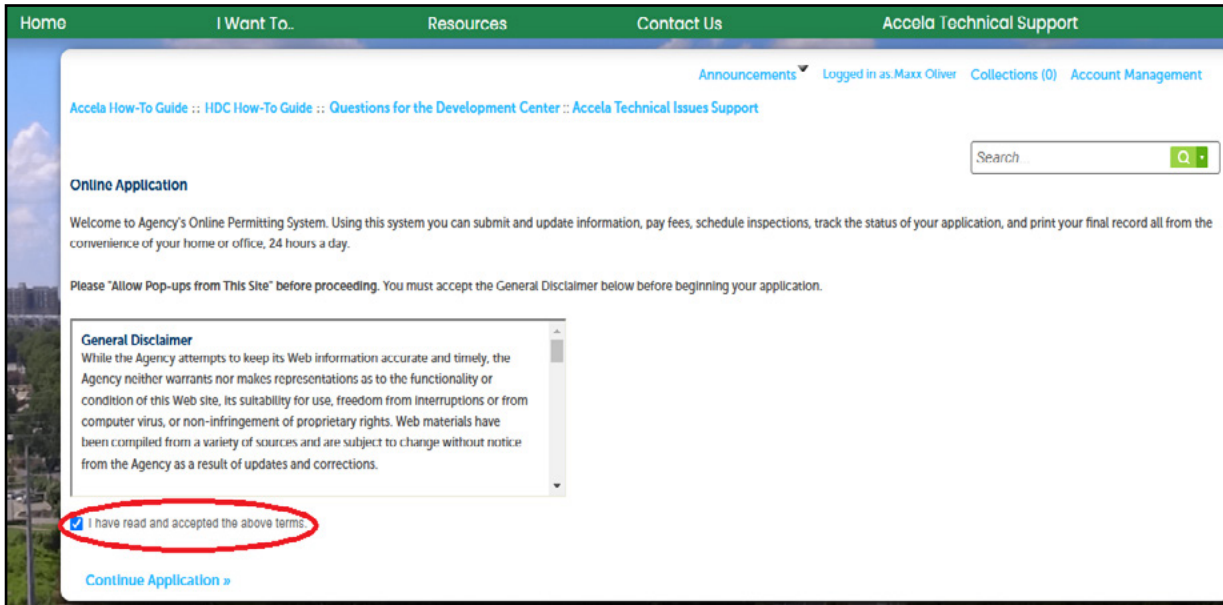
Home I Want To.. Resources Contact Us Accela Technical Support

Announcements Logged in as.Maxx Oliver Collections (0) Account Management

Accela How-To Guide :: HDC How-To Guide :: Questions for the Development Center :: Accela Technical Issues Support

Search...

Online Application

Welcome to Agency's Online Permitting System. Using this system you can submit and update information, pay fees, schedule inspections, track the status of your application, and print your final record all from the convenience of your home or office, 24 hours a day.

Please "Allow Pop-ups from This Site" before proceeding. You must accept the General Disclaimer below before beginning your application.

General Disclaimer
While the Agency attempts to keep its Web information accurate and timely, the Agency neither warrants nor makes representations as to the functionality or condition of this Web site, its suitability for use, freedom from interruptions or from computer virus, or non-infringement of proprietary rights. Web materials have been compiled from a variety of sources and are subject to change without notice from the Agency as a result of updates and corrections.

I have read and accepted the above terms.

Continue Application »